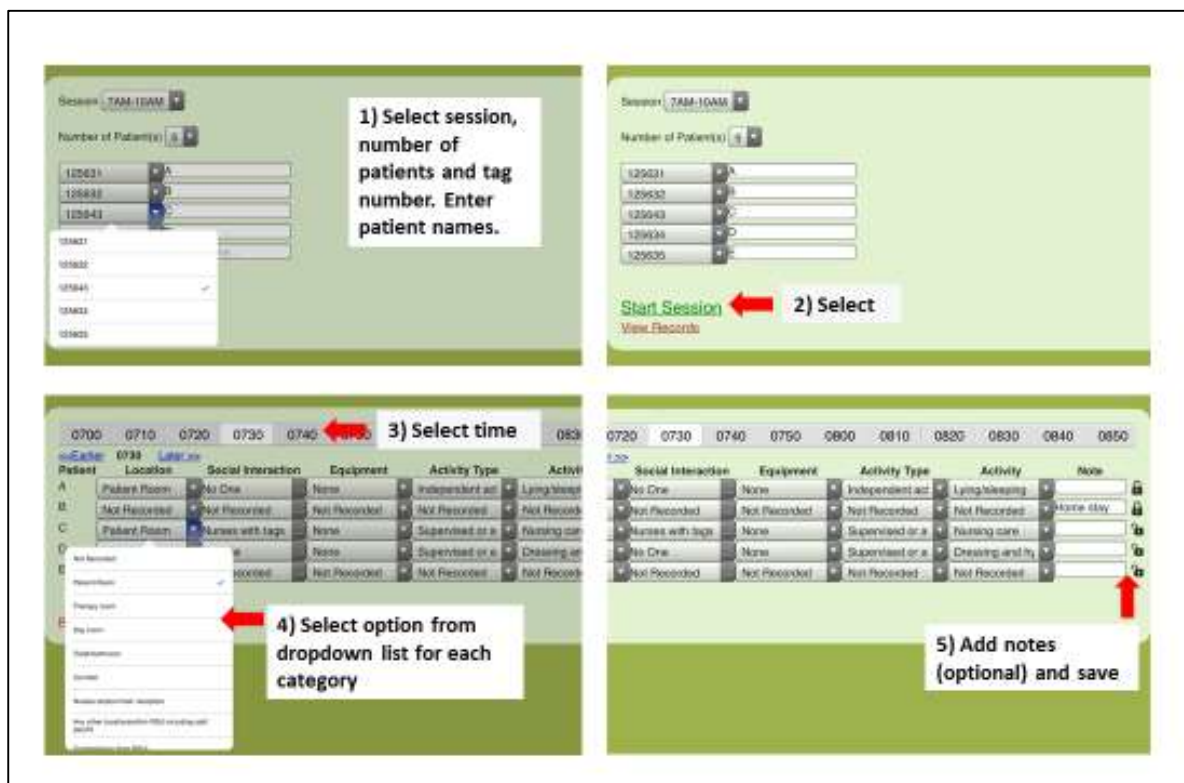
Session 7AM-10AM

Number of Patient(s) 5

125631 A
125632 B
125643 C

125631
125632
125643
125633
125635

1) Select session, number of patients and tag number. Enter patient names.

Session 7AM-10AM

Number of Patient(s) 5

125631 A
125632 B
125643 C
125634 D
125635 E

Start Session

2) Select

View Records

0700 0710 0720 0730 0740

3) Select time

<<Earlier 0730 Later>>

| Patient | Location | Social Interaction | Equipment | Activity Type | Activity |
|---|---|---|---|---|---|
| A | Patient Room | No One | None | Independent act | Lying/sleeping |
| B | Not Recorded | Not Recorded | Not Recorded | Not Recorded | Not Recorded |
| C | Patient Room | Nurses with tags | None | Supervised or a | Nursing care |
| D | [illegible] | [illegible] | None | Supervised or a | Dressing an |
| E | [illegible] | Not Recorded | Not Recorded | Not Recorded | Not Recorded |

Not Recorded
Patient Room
Therapy room
Day room
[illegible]
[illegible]
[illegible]
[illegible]

4) Select option from dropdown list for each category

0720 0730 0740 0750 0800 0810 0820 0830 0840 0850

| Social Interaction | Equipment | Activity Type | Activity | Note |
|---|---|---|---|---|
| No One | None | Independent act | Lying/sleeping | |
| Not Recorded | Not Recorded | Not Recorded | Not Recorded | Home stay |
| Nurses with tags | None | Supervised or a | Nursing care | |
| No One | None | Supervised or a | Dressing and h | |
| Not Recorded | Not Recorded | Not Recorded | Not Recorded | |

5) Add notes (optional) and save